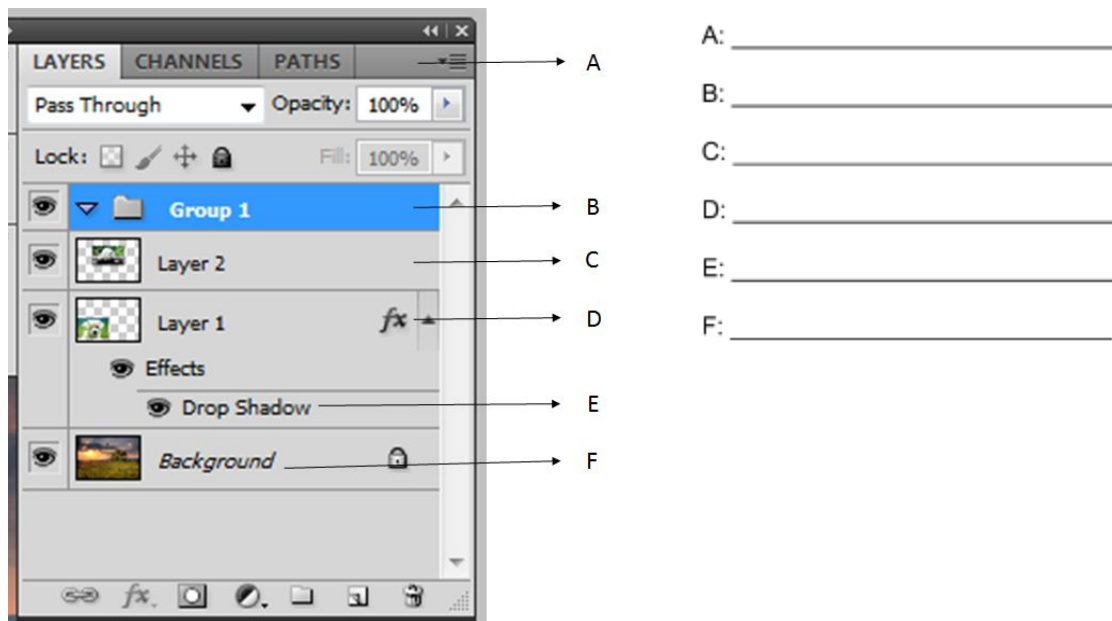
LAYERS CHANNELS PATHS

Pass Through Opacity: 100%

Lock: Fill: 100%

Group 1

Layer 2

Layer 1 fx

Effects

Drop Shadow

Background

A

B

C

D

E

F

A: ______________________

B: ______________________

C: ______________________

D: ______________________

E: ______________________

F: ______________________